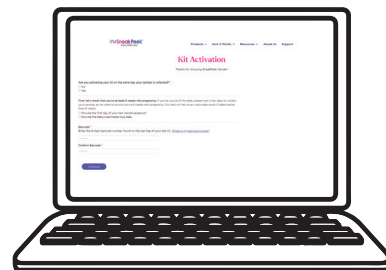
SneakPeek

Products How it Works Resources About Us Support

Kit Activation

Thanks for choosing SneakPeek Gender!

Are you activating your kit on the same day your sample is collected? *

Yes

No

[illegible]

I Provide the first day of your last menstrual period

I Provide the baby's estimated due date

Barcode *

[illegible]

Confirm Barcode *

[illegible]